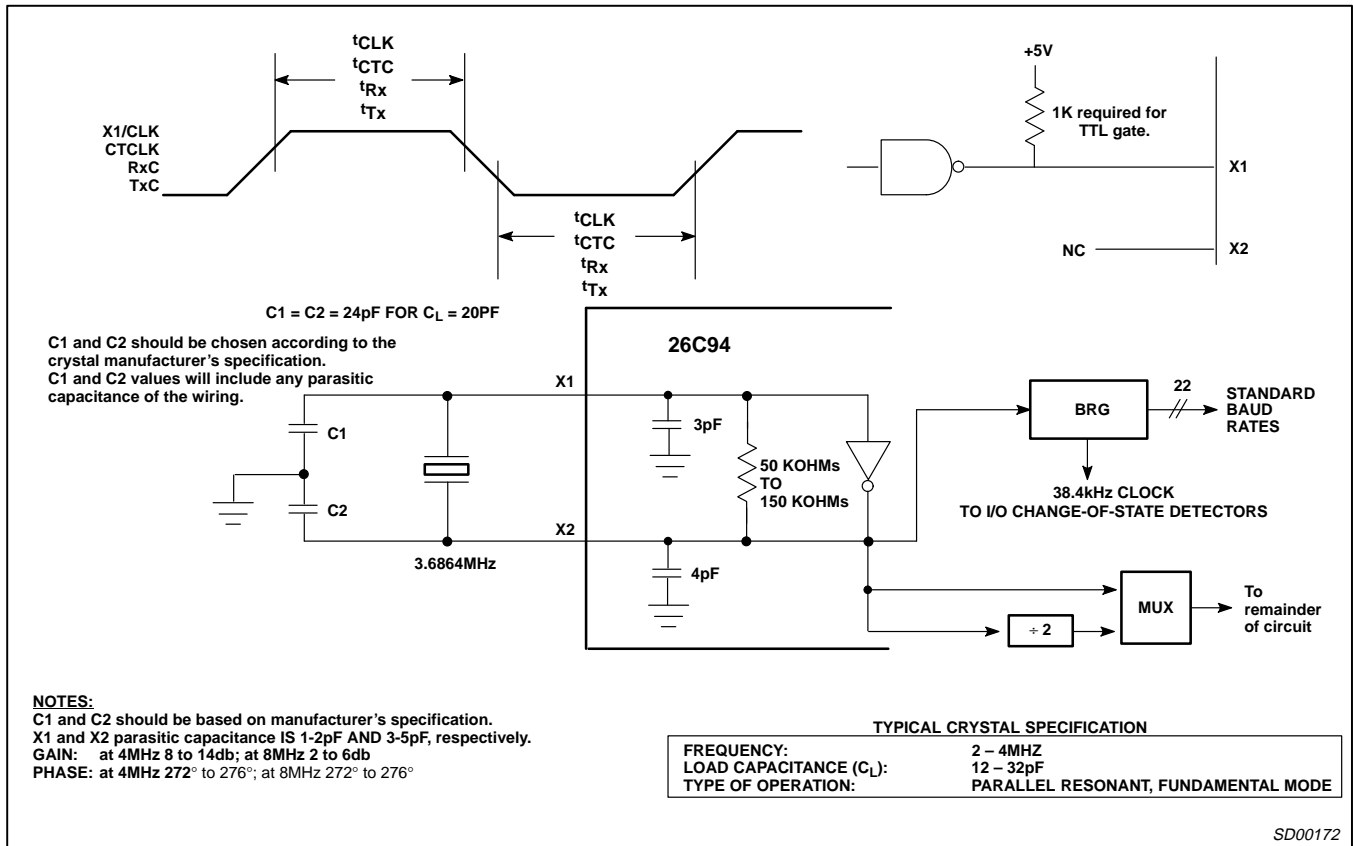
$t_{CLK}$
$t_{CTC}$
$t_{Rx}$
$t_{Tx}$

X1/CLK
CTCLK
RxC
TxC

$t_{CLK}$
$t_{CTC}$
$t_{Rx}$
$t_{Tx}$

+5V
1K required for TTL gate.
X1
NC
X2

C1 = C2 = 24pF FOR $C_L$ = 20PF

C1 and C2 should be chosen according to the crystal manufacturer's specification.
C1 and C2 values will include any parasitic capacitance of the wiring.

26C94

X1
C1
C2
3pF
50 KOHMs TO 150 KOHMs
X2
3.6864MHz
4pF

BRG
22
STANDARD BAUD RATES
38.4kHz CLOCK
TO I/O CHANGE-OF-STATE DETECTORS

MUX
÷ 2
To remainder of circuit

NOTES:
C1 and C2 should be based on manufacturer's specification.
X1 and X2 parasitic capacitance IS 1-2pF AND 3-5pF, respectively.
GAIN: at 4MHz 8 to 14db; at 8MHz 2 to 6db
PHASE: at 4MHz 272° to 276°; at 8MHz 272° to 276°

TYPICAL CRYSTAL SPECIFICATION
| | |
|---|---|
| FREQUENCY: | 2 – 4MHZ |
| LOAD CAPACITANCE ($C_L$): | 12 – 32pF |
| TYPE OF OPERATION: | PARALLEL RESONANT, FUNDAMENTAL MODE |

SD00172